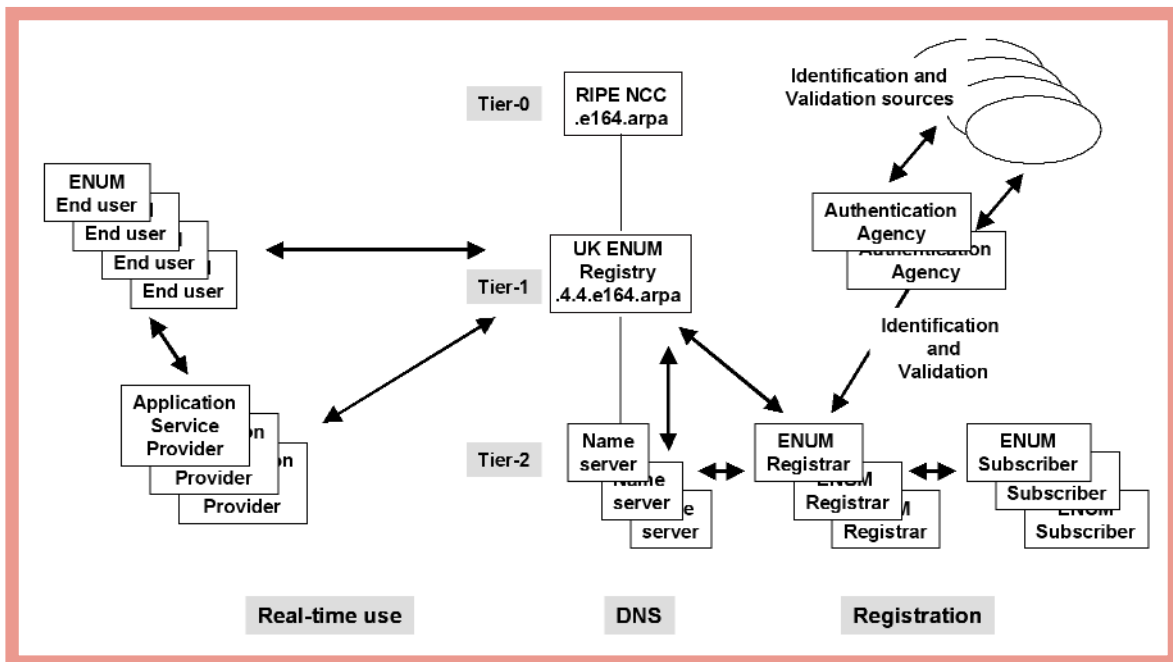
Tier-0

RIPE NCC
.e164.arpa

Identification and
Validation sources

ENUM
End user

End user

End user

End user

UK ENUM
Registry
.4.4.e164.arpa

Tier-1

Authentication
Agency

Authentication
Agency

Identification
and
Validation

Application
Service
Provider

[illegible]on

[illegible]on
Provider

Provider

Tier-2

Name
server

Name
server

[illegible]e
server

ENUM
Registrar

ENUM
Registrar

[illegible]M
Registrar

ENUM
Subscriber

Subscriber

ENUM
Subscriber

Real-time use

DNS

Registration